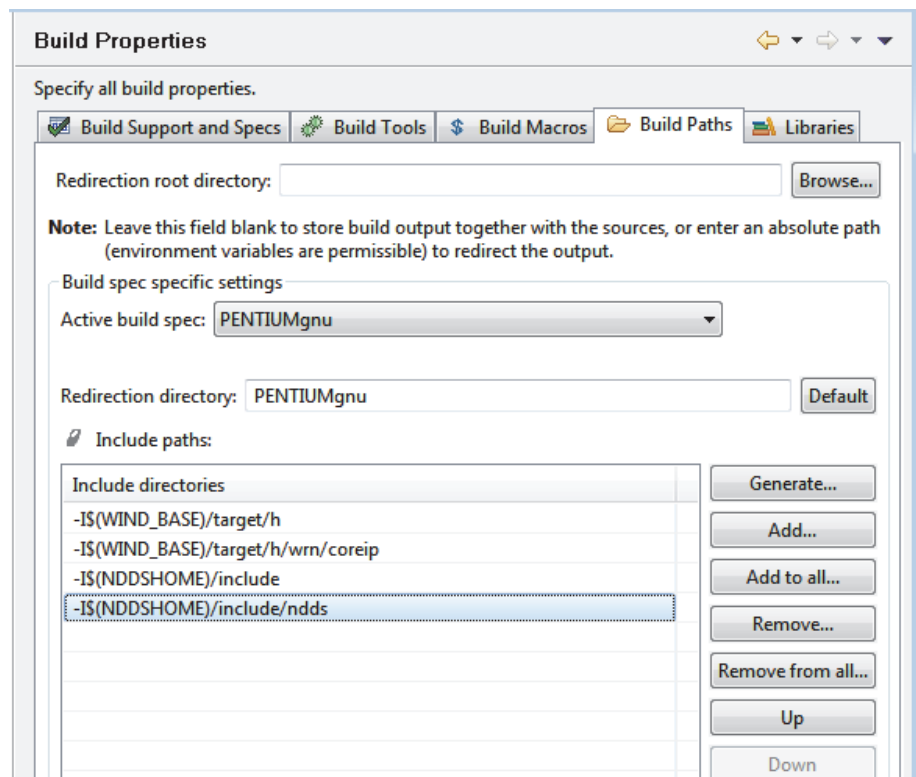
Build Properties

Specify all build properties.

Build Support and Specs | Build Tools | Build Macros | Build Paths | Libraries

Redirection root directory: Browse...

**Note:** Leave this field blank to store build output together with the sources, or enter an absolute path (environment variables are permissible) to redirect the output.

Build spec specific settings

Active build spec: PENTIUMgnu

Redirection directory: PENTIUMgnu Default

Include paths:

| Include directories |
|---|
| -I$(WIND_BASE)/target/h |
| -I$(WIND_BASE)/target/h/wrn/coreip |
| -I$(NDDSHOME)/include |
| -I$(NDDSHOME)/include/ndds |

Generate...
Add...
Add to all...
Remove...
Remove from all...
Up
Down